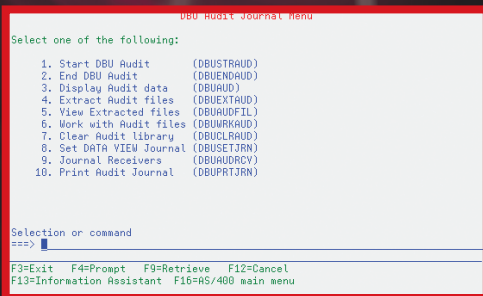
DBU Audit Journal Menu

Select one of the following:

1. Start DBU Audit (DBUSTRAUD)
2. End DBU Audit (DBUENDAUD)
3. Display Audit data (DBUAUD)
4. Extract Audit files (DBUEXTAUD)
5. View Extracted files (DBUAUDFIL)
6. Work with Audit files (DBUWRKAUD)
7. Clear Audit library (DBUCLRAUD)
8. Set DATA VIEW Journal (DBUSETJRN)
9. Journal Receivers (DBUAUDRCV)
10. Print Audit Journal (DBUPRTJRN)

Selection or command
===>

F3=Exit F4=Prompt F9=Retrieve F12=Cancel
F13=Information Assistant F16=AS/400 main menu